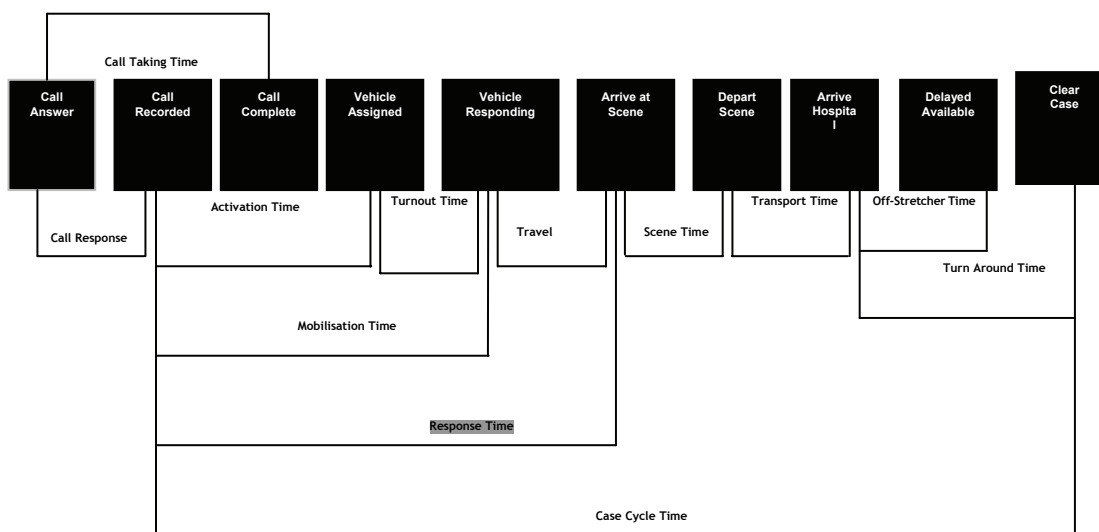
Call Taking Time

Call Answer

Call Recorded

Call Complete

Vehicle Assigned

Vehicle Responding

Arrive at Scene

Depart Scene

Arrive Hospita l

Delayed Available

Clear Case

Turnout Time

Transport Time

Off-Stretcher Time

Activation Time

Call Response

Travel

Scene Time

Turn Around Time

Mobilisation Time

Response Time

Case Cycle Time